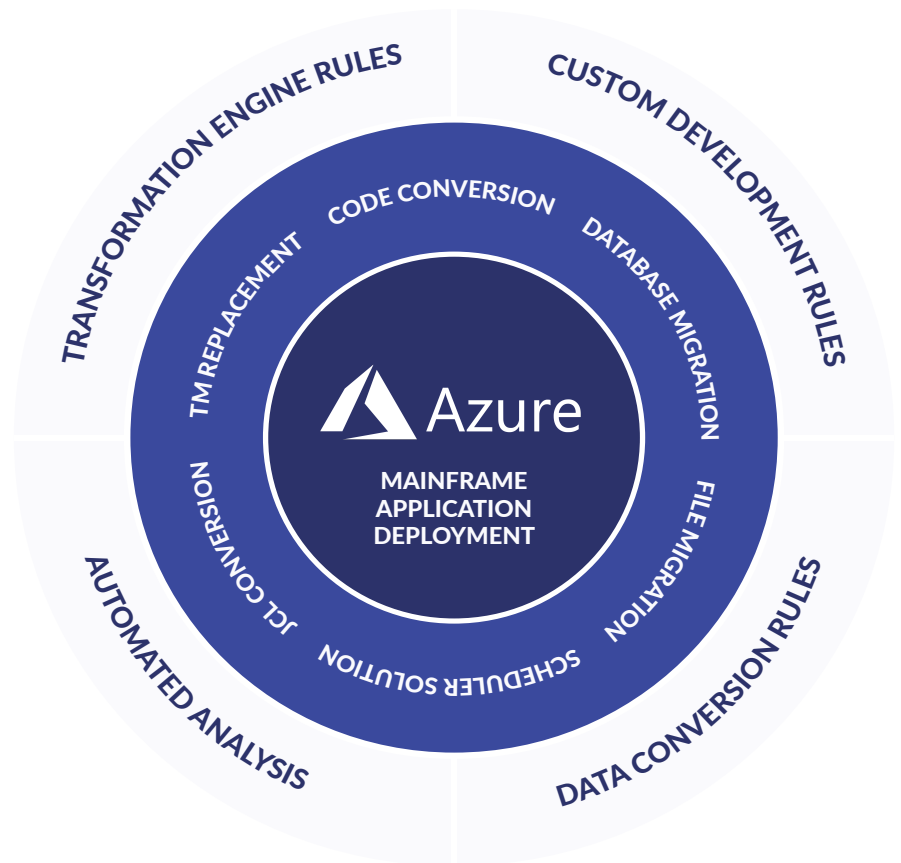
TRANSFORMATION ENGINE RULES

CUSTOM DEVELOPMENT RULES

CODE CONVERSION

DATABASE MIGRATION

TM REPLACEMENT

Azure

MAINFRAME APPLICATION DEPLOYMENT

JCL CONVERSION

FILE MIGRATION

SCHEDULER SOLUTION

AUTOMATED ANALYSIS

DATA CONVERSION RULES